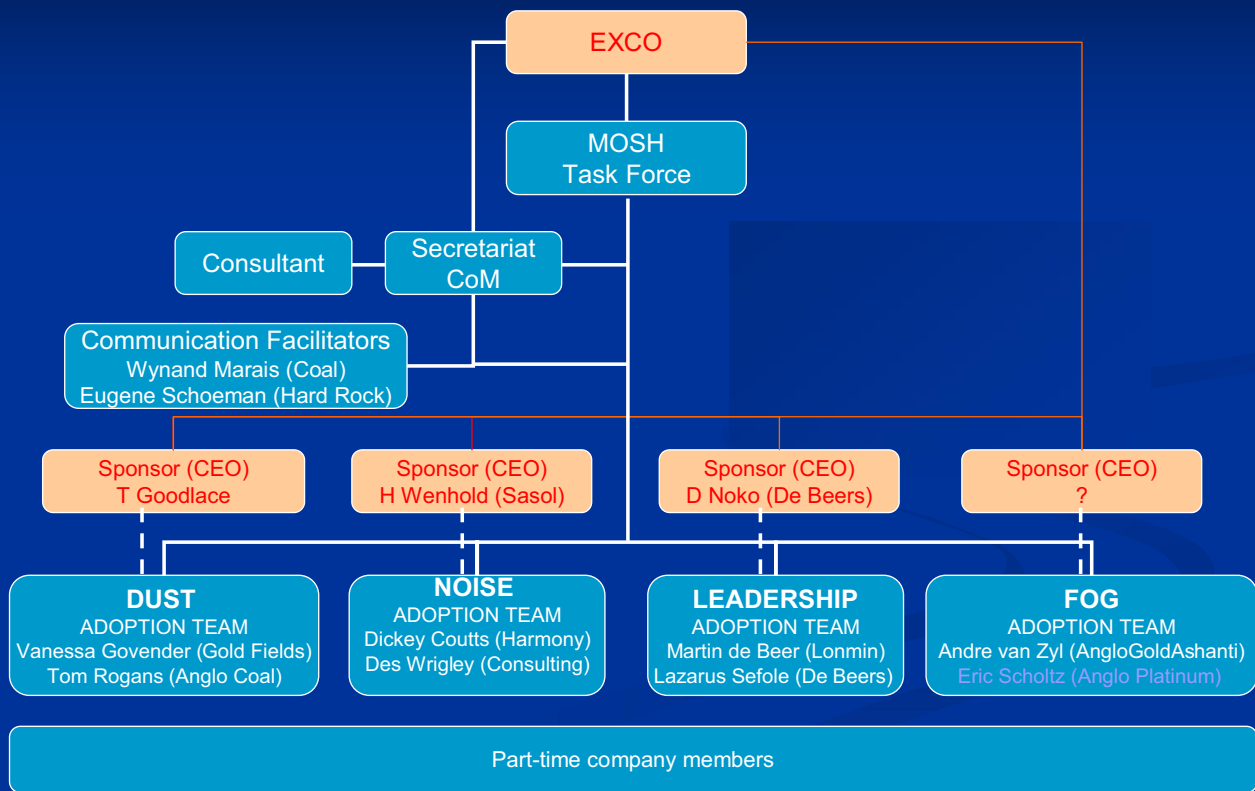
EXCO

MOSH
Task Force

Consultant

Secretariat
CoM

Communication Facilitators
Wynand Marais (Coal)
Eugene Schoeman (Hard Rock)

Sponsor (CEO)
T Goodlace

Sponsor (CEO)
H Wenhold (Sasol)

Sponsor (CEO)
D Noko (De Beers)

Sponsor (CEO)
?

DUST
ADOPTION TEAM
Vanessa Govender (Gold Fields)
Tom Rogans (Anglo Coal)

NOISE
ADOPTION TEAM
Dickey Coutts (Harmony)
Des Wrigley (Consulting)

LEADERSHIP
ADOPTION TEAM
Martin de Beer (Lonmin)
Lazarus Sefole (De Beers)

FOG
ADOPTION TEAM
Andre van Zyl (AngloGoldAshanti)
Eric Scholtz (Anglo Platinum)

Part-time company members